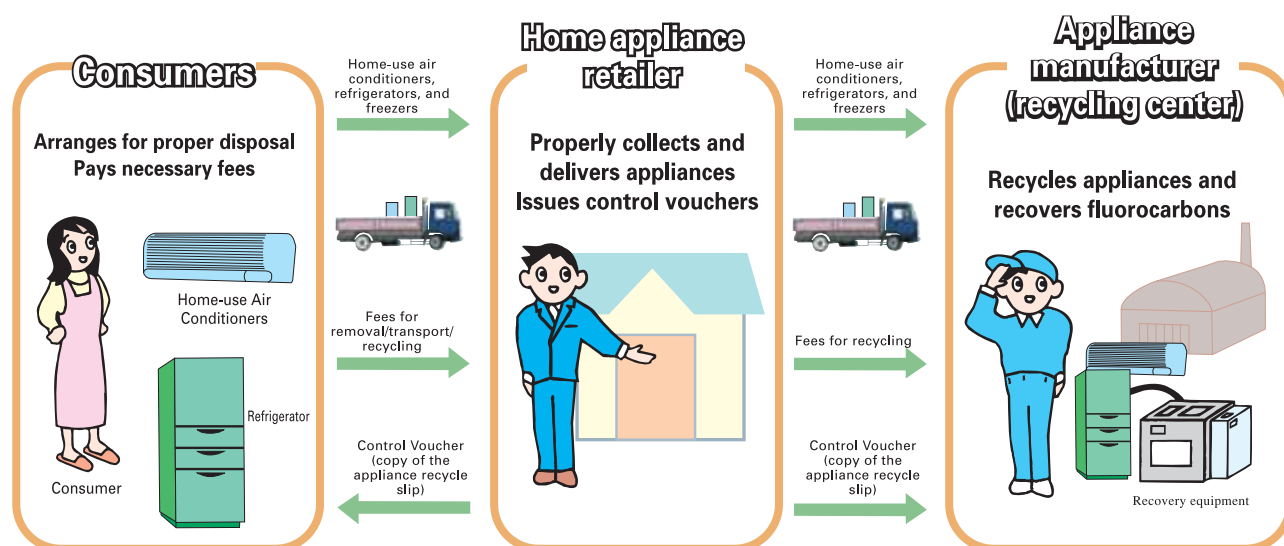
Consumers

Arranges for proper disposal
Pays necessary fees

Home-use Air Conditioners

Refrigerator

Consumer

Home-use air conditioners, refrigerators, and freezers

Fees for removal/transport/ recycling

Control Voucher (copy of the appliance recycle slip)

Home appliance retailer

Properly collects and delivers appliances
Issues control vouchers

Home-use air conditioners, refrigerators, and freezers

Fees for recycling

Control Voucher (copy of the appliance recycle slip)

Appliance manufacturer (recycling center)

Recycles appliances and recovers fluorocarbons

Recovery equipment